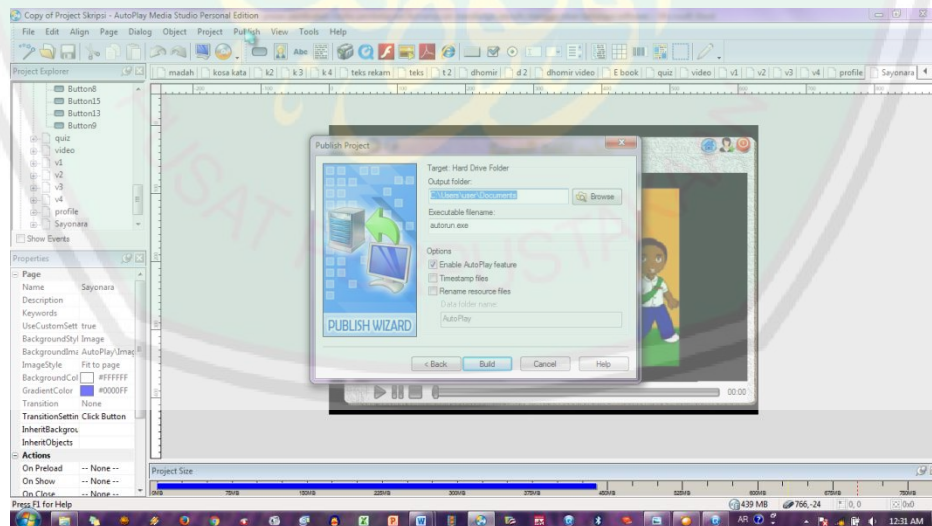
Copy of Project Skripsi - AutoPlay Media Studio Personal Edition

File Edit Align Page Dialog Object Project Publish View Tools Help

Project Explorer

madah | kosa kata | k2 | k3 | k4 | teks rekam | teks | t2 | dhomir | d2 | dhomir video | E book | quiz | video | v1 | v2 | v3 | v4 | profile | Sayonara

Button8
Button15
Button13
Button9
quiz
video
v1
v2
v3
v4
profile
Sayonara

Show Events

Properties

Page
Name Sayonara
Description
Keywords
UseCustomSett true
BackgroundStyl Image
BackgroundIma AutoPlay\Imag
ImageStyle Fit to page
BackgroundCol #FFFFFF
GradientColor #0000FF
Transition None
TransitionSettin Click Button
InheritBackgrou
InheritObjects
Actions
On Preload -- None --
On Show -- None --
On Close -- None --

Publish Project

Target: Hard Drive Folder
Output folder:
C:\Users\user\Documents
Browse
Executable filename:
autorun.exe
Options
Enable AutoPlay feature
Timestamp files
Rename resource files
Data folder name:
AutoPlay

PUBLISH WIZARD

< Back Build Cancel Help

00:00

Project Size
0MB 75MB 150MB 225MB 300MB 375MB 450MB 525MB 600MB 675MB 750MB

Press F1 for Help
439 MB 766,-24 0,0 0x0

12:31 AM